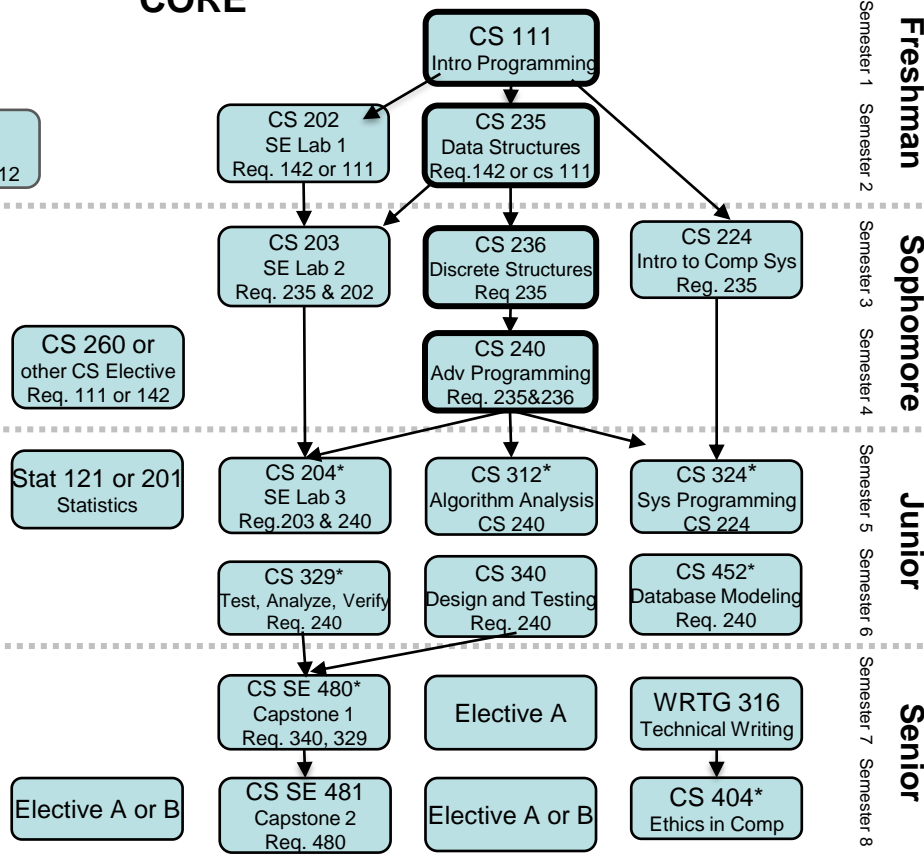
CORE

12

CS 111
Intro Programming

CS 202
SE Lab 1
Req. 142 or 111

CS 235
Data Structures
Req.142 or cs 111

CS 203
SE Lab 2
Req. 235 & 202

CS 236
Discrete Structures
Req 235

CS 224
Intro to Comp Sys
Reg. 235

CS 260 or
other CS Elective
Req. 111 or 142

CS 240
Adv Programming
Req. 235&236

Stat 121 or 201
Statistics

CS 204*
SE Lab 3
Req.203 & 240

CS 312*
Algorithm Analysis
CS 240

CS 324*
Sys Programming
CS 224

CS 329*
Test, Analyze, Verify
Req. 240

CS 340
Design and Testing
Req. 240

CS 452*
Database Modeling
Req. 240

CS SE 480*
Capstone 1
Req. 340, 329

Elective A

WRTG 316
Technical Writing

Elective A or B

CS SE 481
Capstone 2
Req. 480

Elective A or B

CS 404*
Ethics in Comp

Freshman
Semester 1 Semester 2

Sophomore
Semester 3 Semester 4

Junior
Semester 5 Semester 6

Senior
Semester 7 Semester 8